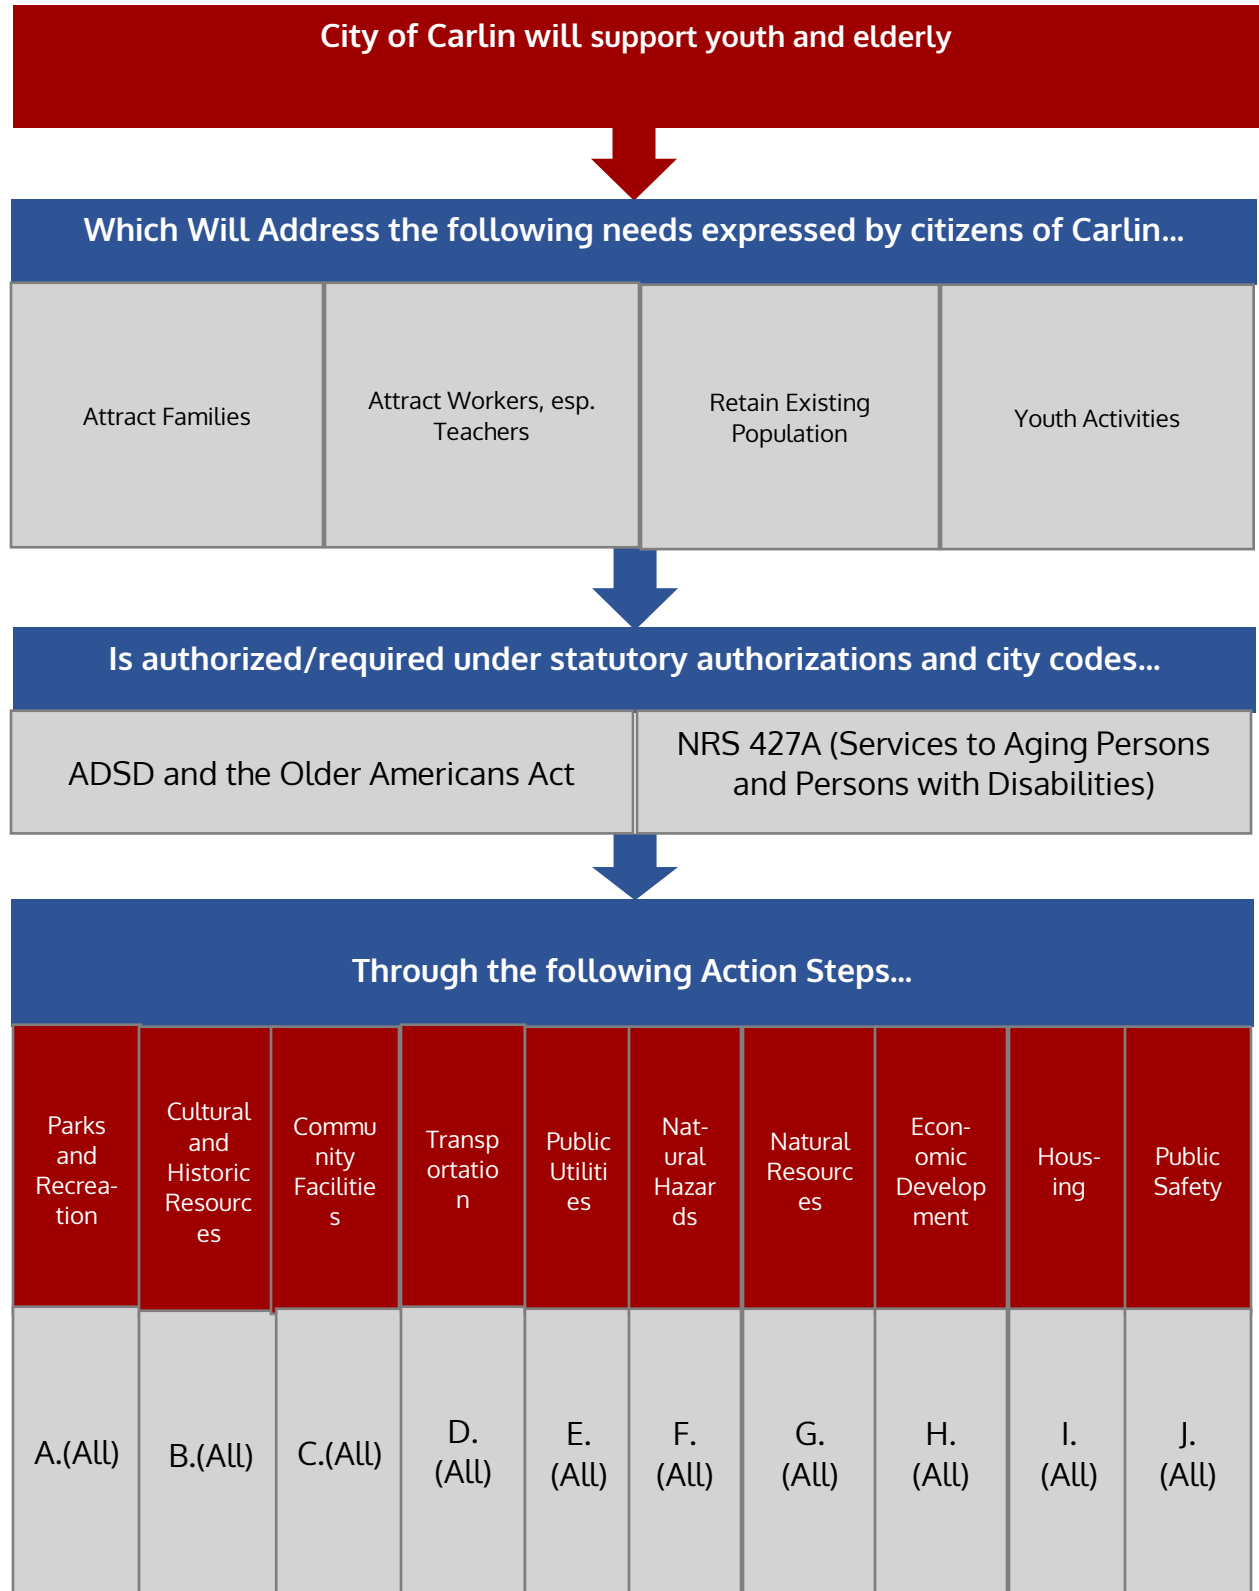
City of Carlin will support youth and elderly

Which Will Address the following needs expressed by citizens of Carlin...

| Attract Families | Attract Workers, esp. Teachers | Retain Existing Population | Youth Activities |
|---|---|---|---|

Is authorized/required under statutory authorizations and city codes...

| ADSD and the Older Americans Act | NRS 427A (Services to Aging Persons and Persons with Disabilities) |
|---|---|

Through the following Action Steps...

| Parks and Recreation | Cultural and Historic Resources | Community Facilities | Transportation | Public Utilities | Natural Hazards | Natural Resources | Economic Development | Housing | Public Safety |
|---|---|---|---|---|---|---|---|---|---|
| A.(All) | B.(All) | C.(All) | D. (All) | E. (All) | F. (All) | G. (All) | H. (All) | I. (All) | J. (All) |